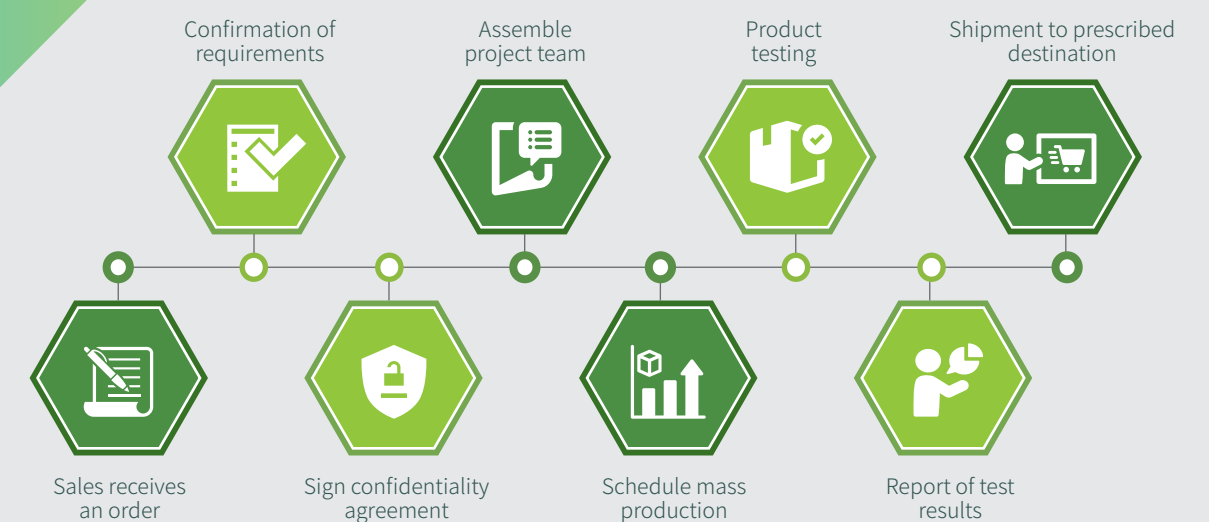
Sales receives an order

Confirmation of requirements

Sign confidentiality agreement

Assemble project team

Schedule mass production

Product testing

Report of test results

Shipment to prescribed destination